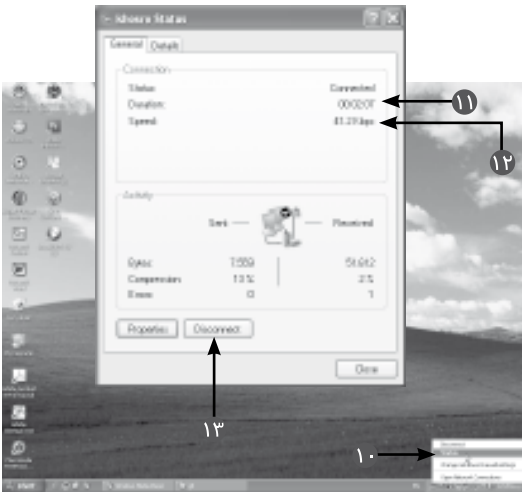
Idehsara Status

General | Details

Connection
Status: Connected
Duration: 00:02:07
Speed: 41.2 Kbps

Activity
Sent — Received
Bytes: 7,559 | 51,612
Compression: 13 %  2 %
Errors: 0  1

Properties | Disconnect

Close

١١
١٢
١٣
١٠

start